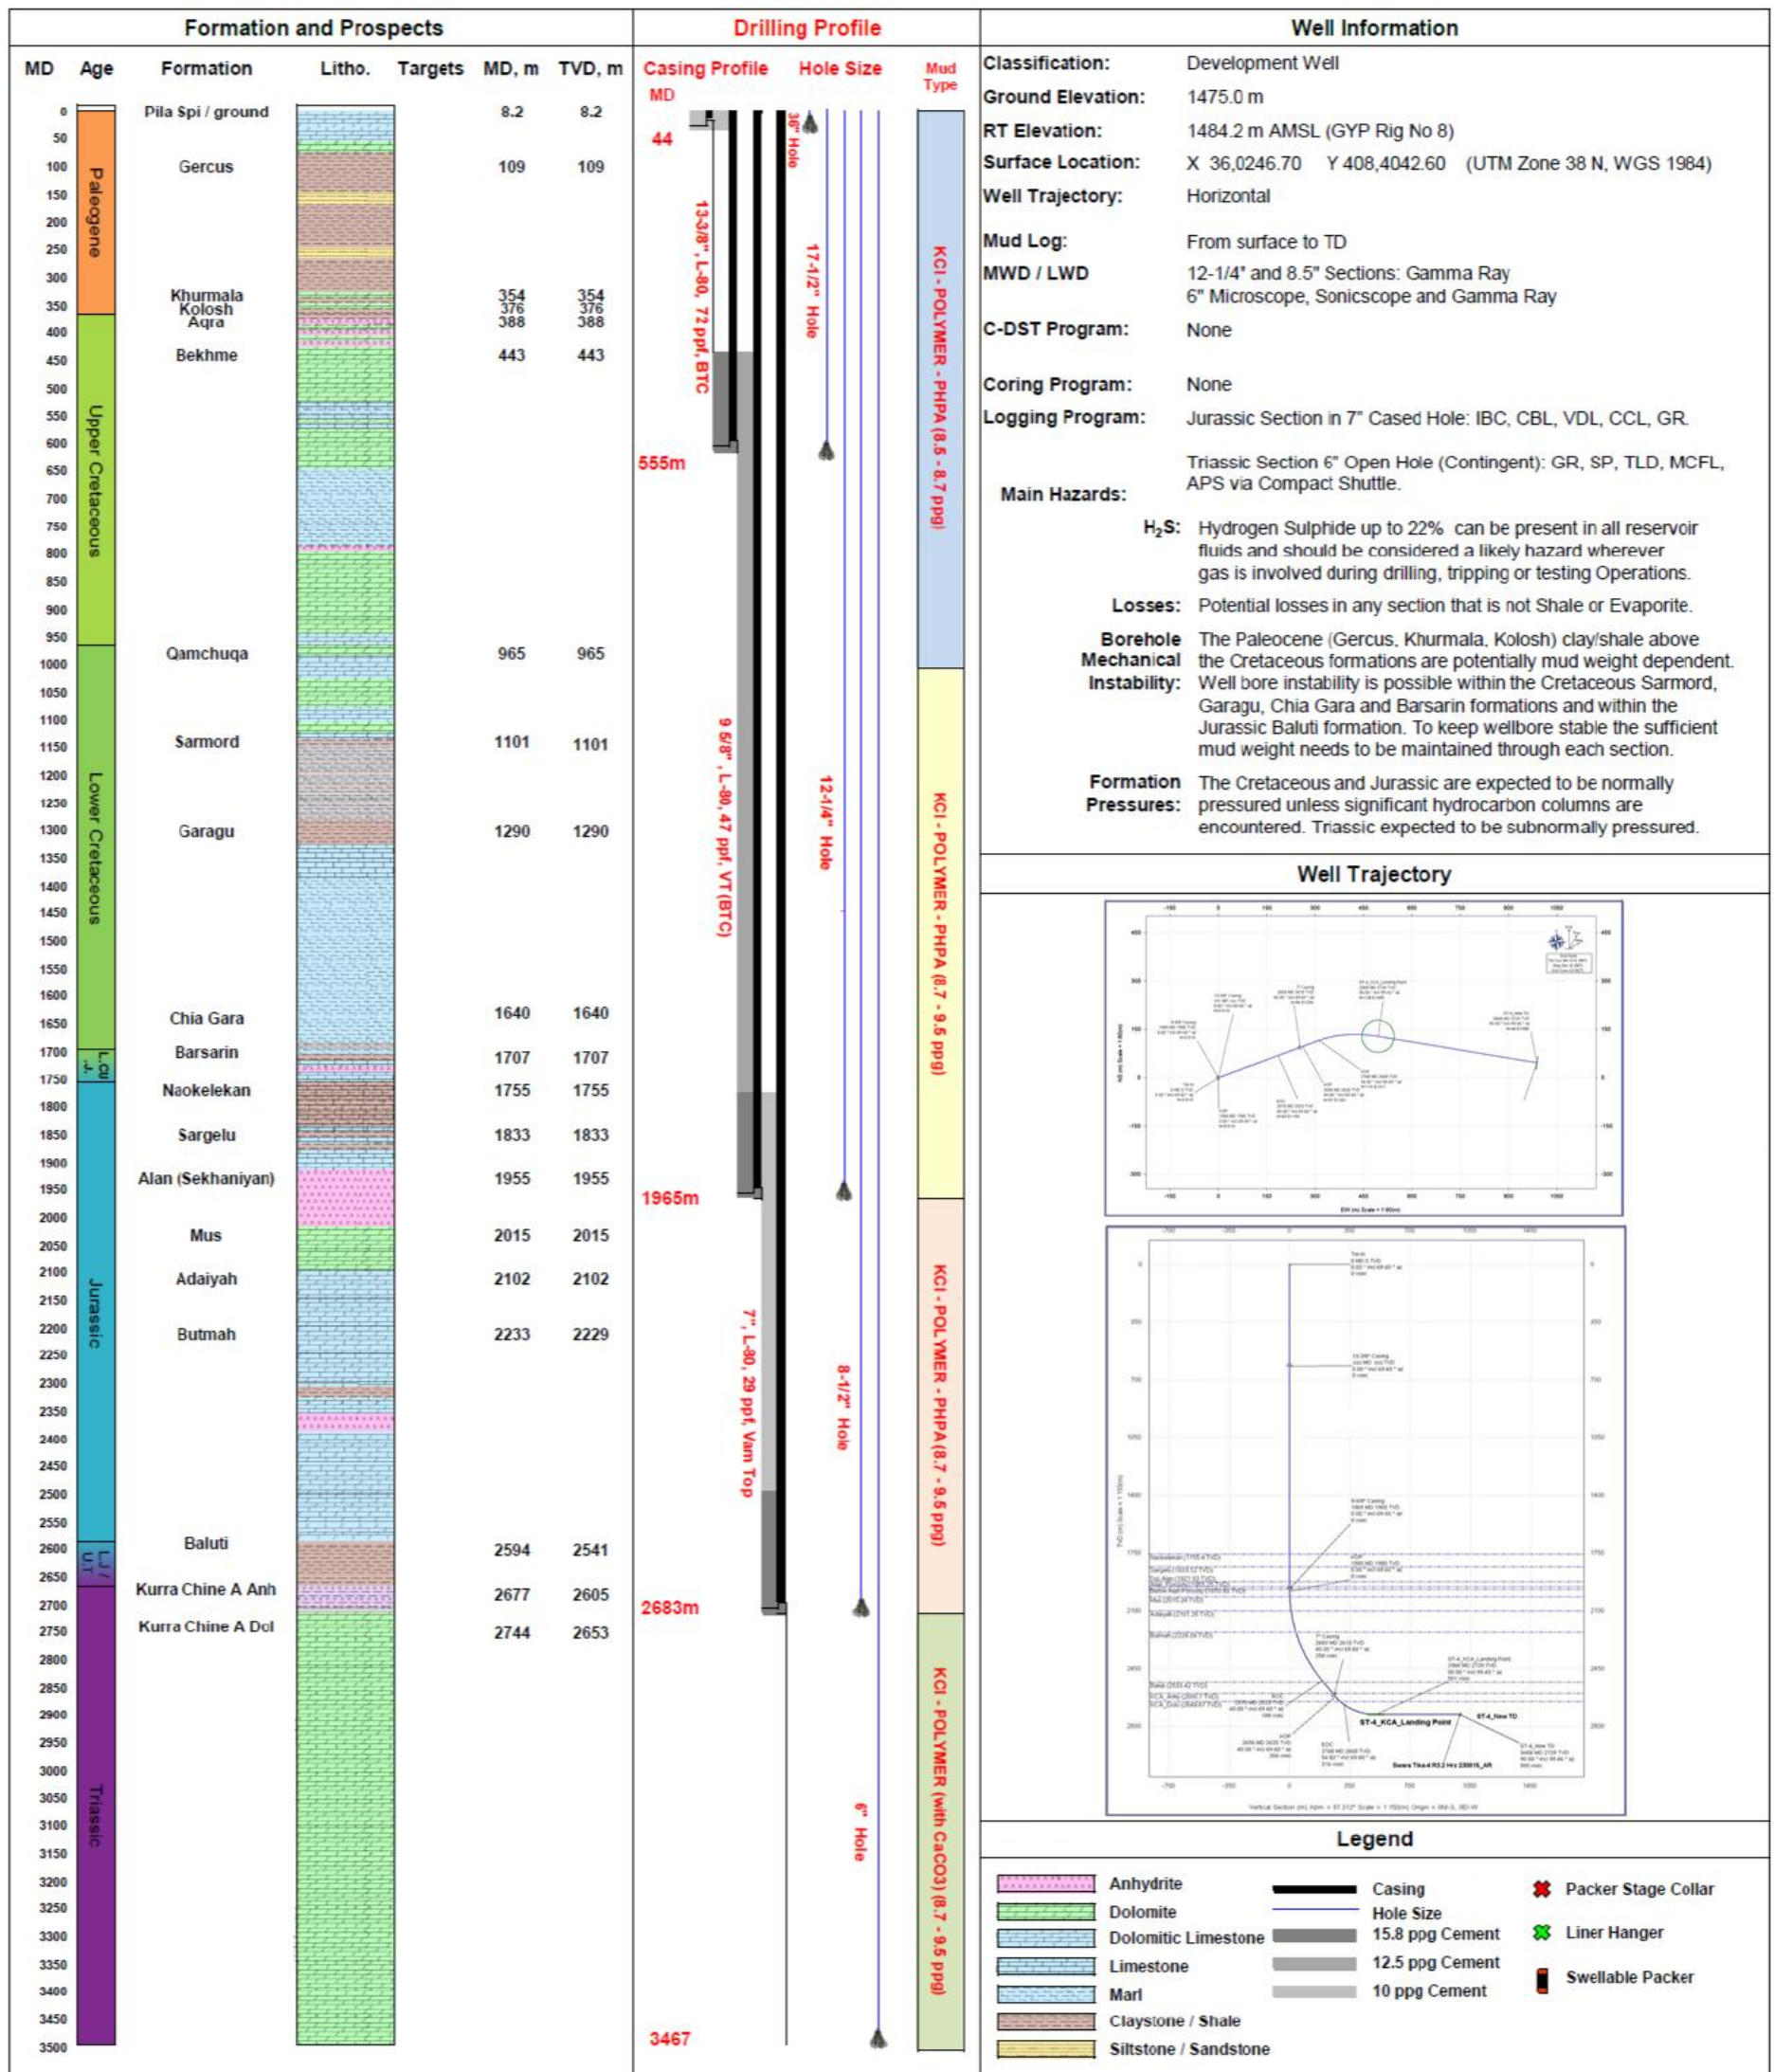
Formation and Prospects

| MD | Age | Formation | Litho. | Targets | MD, m | TVD, m |
|---|---|---|---|---|---|---|
| 0 | | Pila Spi / ground | | | 8.2 | 8.2 |
| 50 | Paleogene | | | | | |
| 100 | | Gercus | | | 109 | 109 |
| 150 | | | | | | |
| 200 | | | | | | |
| 250 | | | | | | |
| 300 | | | | | | |
| 350 | | Khurmala | | | 354 | 354 |
| | | Kolosh | | | 376 | 376 |
| 400 | Upper Cretaceous | Aqra | | | 388 | 388 |
| 450 | | Bekhme | | | 443 | 443 |
| 500 | | | | | | |
| 550 | | | | | | |
| 600 | | | | | | |
| 650 | | | | | | |
| 700 | | | | | | |
| 750 | | | | | | |
| 800 | | | | | | |
| 850 | | | | | | |
| 900 | | | | | | |
| 950 | | | | | | |
| 1000 | Lower Cretaceous | Qamchuqa | | | 965 | 965 |
| 1050 | | | | | | |
| 1100 | | | | | | |
| 1150 | | Sarmord | | | 1101 | 1101 |
| 1200 | | | | | | |
| 1250 | | | | | | |
| 1300 | | Garagu | | | 1290 | 1290 |
| 1350 | | | | | | |
| 1400 | | | | | | |
| 1450 | | | | | | |
| 1500 | | | | | | |
| 1550 | | | | | | |
| 1600 | | | | | | |
| 1650 | | Chia Gara | | | 1640 | 1640 |
| 1700 | L.Cr/J. | Barsarin | | | 1707 | 1707 |
| 1750 | | Naokelekan | | | 1755 | 1755 |
| 1800 | Jurassic | | | | | |
| 1850 | | Sargelu | | | 1833 | 1833 |
| 1900 | | | | | | |
| 1950 | | Alan (Sekhaniyan) | | | 1955 | 1955 |
| 2000 | | | | | | |
| 2050 | | Mus | | | 2015 | 2015 |
| 2100 | | Adaiyah | | | 2102 | 2102 |
| 2150 | | | | | | |
| 2200 | | Butmah | | | 2233 | 2229 |
| 2250 | | | | | | |
| 2300 | | | | | | |
| 2350 | | | | | | |
| 2400 | | | | | | |
| 2450 | | | | | | |
| 2500 | | | | | | |
| 2550 | | | | | | |
| 2600 | L.J/U.T | Baluti | | | 2594 | 2541 |
| 2650 | | Kurra Chine A Anh | | | 2677 | 2605 |
| 2700 | Triassic | | | | | |
| 2750 | | Kurra Chine A Dol | | | 2744 | 2653 |
| 2800 … 3500 | | | | | | |

Drilling Profile

Casing Profile MD | Hole Size | Mud Type

44
36" Hole
13-3/8", L-80, 72 ppf, BTC
17-1/2" Hole
555m
9 5/8", L-80, 47 ppf, VT(BTC)
12-1/4" Hole
1965m
7", L-80, 29 ppf, Vam Top
8-1/2" Hole
2683m
6" Hole
3467

KCl - POLYMER - PHPA (8.5 - 8.7 ppg)
KCl - POLYMER - PHPA (8.7 - 9.5 ppg)
KCl - POLYMER - PHPA (8.7 - 9.5 ppg)
KCl - POLYMER (with CaCO3) (8.7 - 9.5 ppg)

Well Information

Classification: Development Well
Ground Elevation: 1475.0 m
RT Elevation: 1484.2 m AMSL (GYP Rig No 8)
Surface Location: X 36,0246.70 Y 408,4042.60 (UTM Zone 38 N, WGS 1984)
Well Trajectory: Horizontal
Mud Log: From surface to TD
MWD / LWD 12-1/4" and 8.5" Sections: Gamma Ray
6" Microscope, Sonicscope and Gamma Ray
C-DST Program: None
Coring Program: None
Logging Program: Jurassic Section in 7" Cased Hole: IBC, CBL, VDL, CCL, GR.
Triassic Section 6" Open Hole (Contingent): GR, SP, TLD, MCFL, APS via Compact Shuttle.
Main Hazards:
$H_2S$: Hydrogen Sulphide up to 22% can be present in all reservoir fluids and should be considered a likely hazard wherever gas is involved during drilling, tripping or testing Operations.
Losses: Potential losses in any section that is not Shale or Evaporite.
Borehole Mechanical Instability: The Paleocene (Gercus, Khurmala, Kolosh) clay/shale above the Cretaceous formations are potentially mud weight dependent. Well bore instability is possible within the Cretaceous Sarmord, Garagu, Chia Gara and Barsarin formations and within the Jurassic Baluti formation. To keep wellbore stable the sufficient mud weight needs to be maintained through each section.
Formation Pressures: The Cretaceous and Jurassic are expected to be normally pressured unless significant hydrocarbon columns are encountered. Triassic expected to be subnormally pressured.

Well Trajectory

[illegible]
ST-4_KCA_Landing Point
ST-4_New TD

Legend

Anhydrite
Dolomite
Dolomitic Limestone
Limestone
Marl
Claystone / Shale
Siltstone / Sandstone
Casing
Hole Size
15.8 ppg Cement
12.5 ppg Cement
10 ppg Cement
Packer Stage Collar
Liner Hanger
Swellable Packer